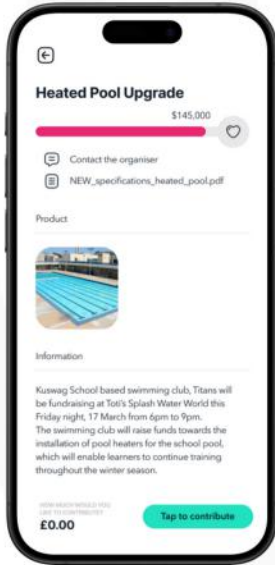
Heated Pool Upgrade

$145,000

Contact the organiser

NEW_specifications_heated_pool.pdf

Product

Information

Kuswag School based swimming club, Titans will be fundraising at Toti's Splash Water World this Friday night, 17 March from 6pm to 9pm.
The swimming club will raise funds towards the installation of pool heaters for the school pool, which will enable learners to continue training throughout the winter season.

HOW MUCH WOULD YOU LIKE TO CONTRIBUTE?
£0.00

Tap to contribute